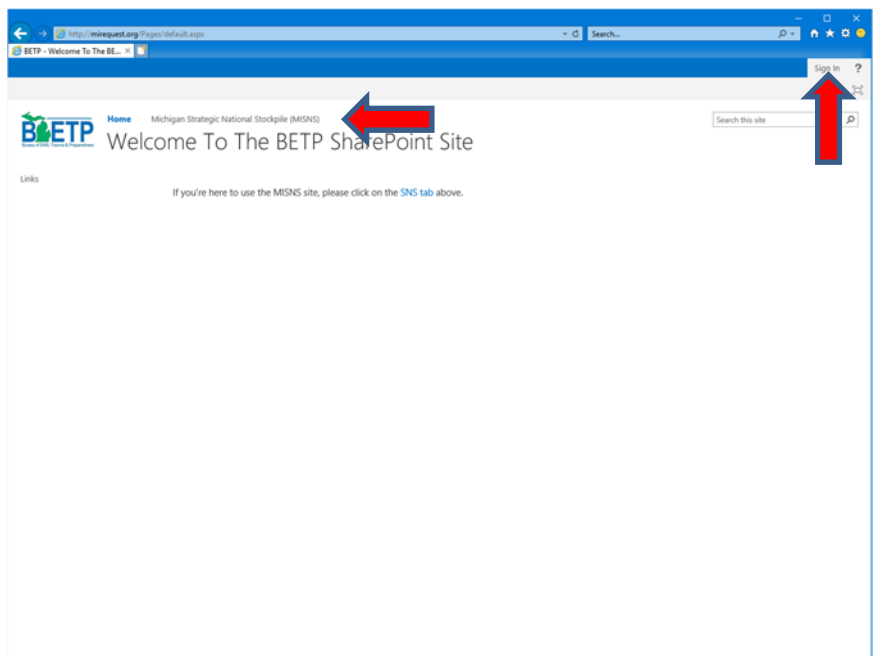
http://mirequest.org/Pages/default.aspx
Search...
BETP - Welcome To The BE...
Sign In ?

BETP
Bureau of EMS, Trauma & Preparedness

Home Michigan Strategic National Stockpile (MISNS)

Welcome To The BETP SharePoint Site

Search this site

Links

If you're here to use the MISNS site, please click on the SNS tab above.